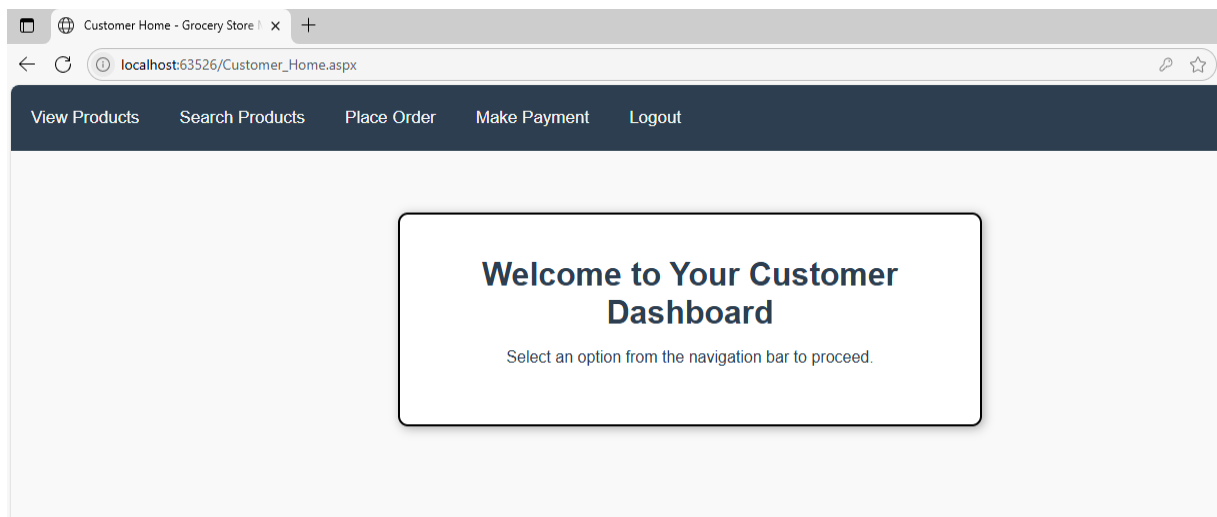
Customer Home - Grocery Store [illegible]

localhost:63526/Customer_Home.aspx

View Products Search Products Place Order Make Payment Logout

Welcome to Your Customer Dashboard

Select an option from the navigation bar to proceed.